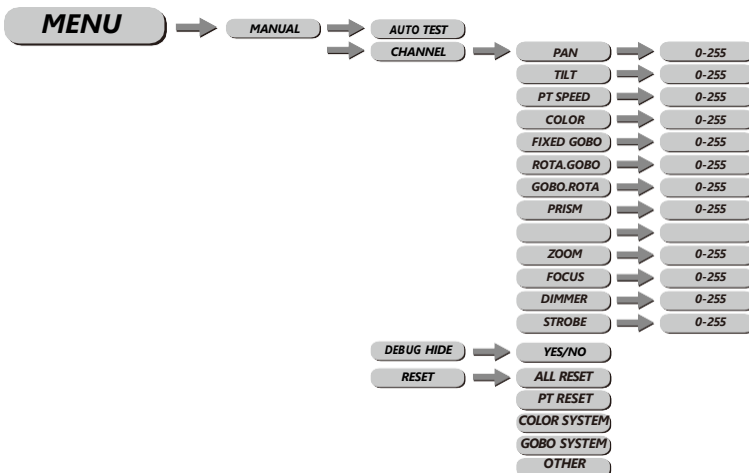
MENU
MANUAL
AUTO TEST
CHANNEL
PAN 0-255
TILT 0-255
PT SPEED 0-255
COLOR 0-255
FIXED GOBO 0-255
ROTA.GOBO 0-255
GOBO.ROTA 0-255
PRISM 0-255
ZOOM 0-255
FOCUS 0-255
DIMMER 0-255
STROBE 0-255
DEBUG HIDE
YES/NO
RESET
ALL RESET
PT RESET
COLOR SYSTEM
GOBO SYSTEM
OTHER